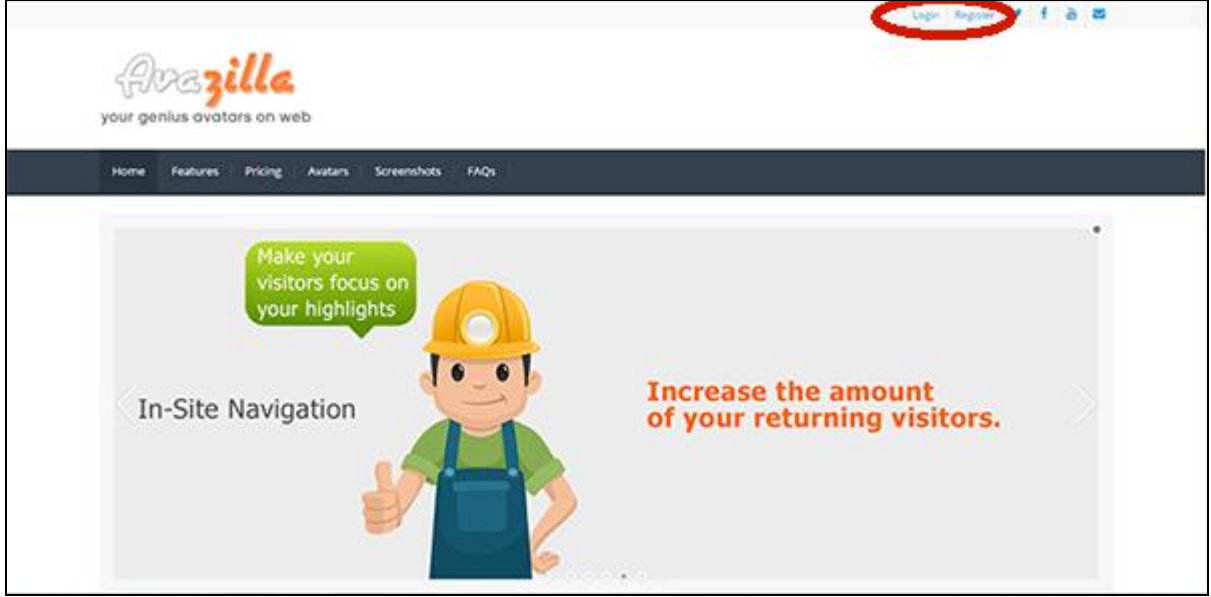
Login Register

Avazilla
your genius avatars on web

Home Features Pricing Avatars Screenshots FAQs

Make your visitors focus on your highlights

In-Site Navigation

Increase the amount of your returning visitors.